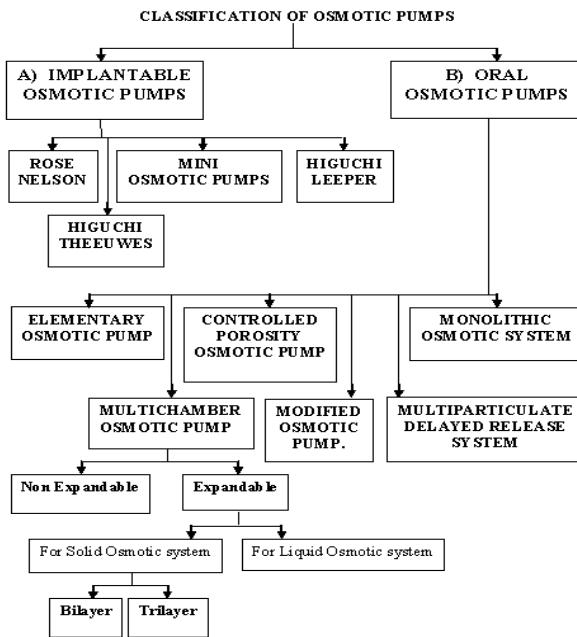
CLASSIFICATION OF OSMOTIC PUMPS

A) IMPLANTABLE OSMOTIC PUMPS

B) ORAL OSMOTIC PUMPS

ROSE NELSON

MINI OSMOTIC PUMPS

HIGUCHI LEEPER

HIGUCHI THEEUWES

ELEMENTARY OSMOTIC PUMP

CONTROLLED POROSITY OSMOTIC PUMP

MONOLITHIC OSMOTIC SYSTEM

MULTICHAMBER OSMOTIC PUMP

MODIFIED OSMOTIC PUMP.

MULTIPARTICULATE DELAYED RELEASE SYSTEM

Non Expandable

Expandable

For Solid Osmotic system

For Liquid Osmotic system

Bilayer

Trilayer